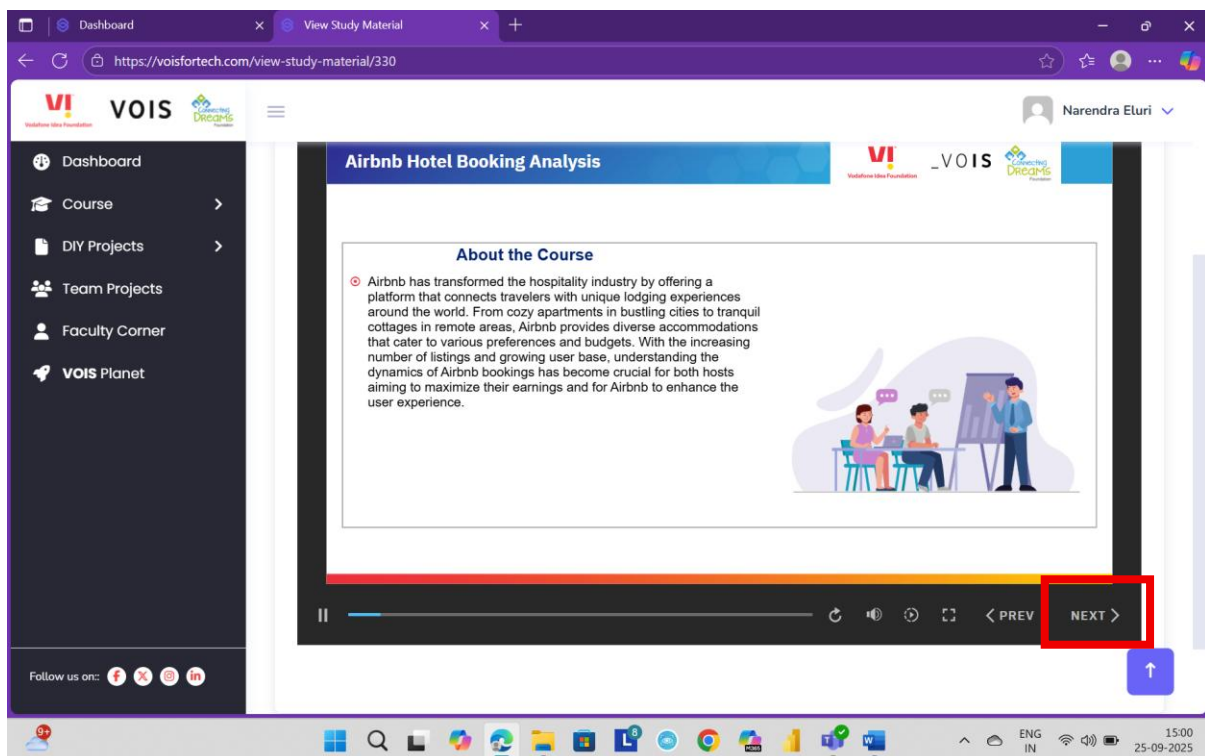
Dashboard
View Study Material
https://voisfortech.com/view-study-material/330

VI Vodafone Idea Foundation VOIS Connecting Dreams Foundation

Narendra Eluri

Dashboard
Course
DIY Projects
Team Projects
Faculty Corner
VOIS Planet

Follow us on:

Airbnb Hotel Booking Analysis
VI Vodafone Idea Foundation _VOIS Connecting Dreams Foundation

About the Course

Airbnb has transformed the hospitality industry by offering a platform that connects travelers with unique lodging experiences around the world. From cozy apartments in bustling cities to tranquil cottages in remote areas, Airbnb provides diverse accommodations that cater to various preferences and budgets. With the increasing number of listings and growing user base, understanding the dynamics of Airbnb bookings has become crucial for both hosts aiming to maximize their earnings and for Airbnb to enhance the user experience.

< PREV NEXT >

9+
8
ENG IN
15:00
25-09-2025